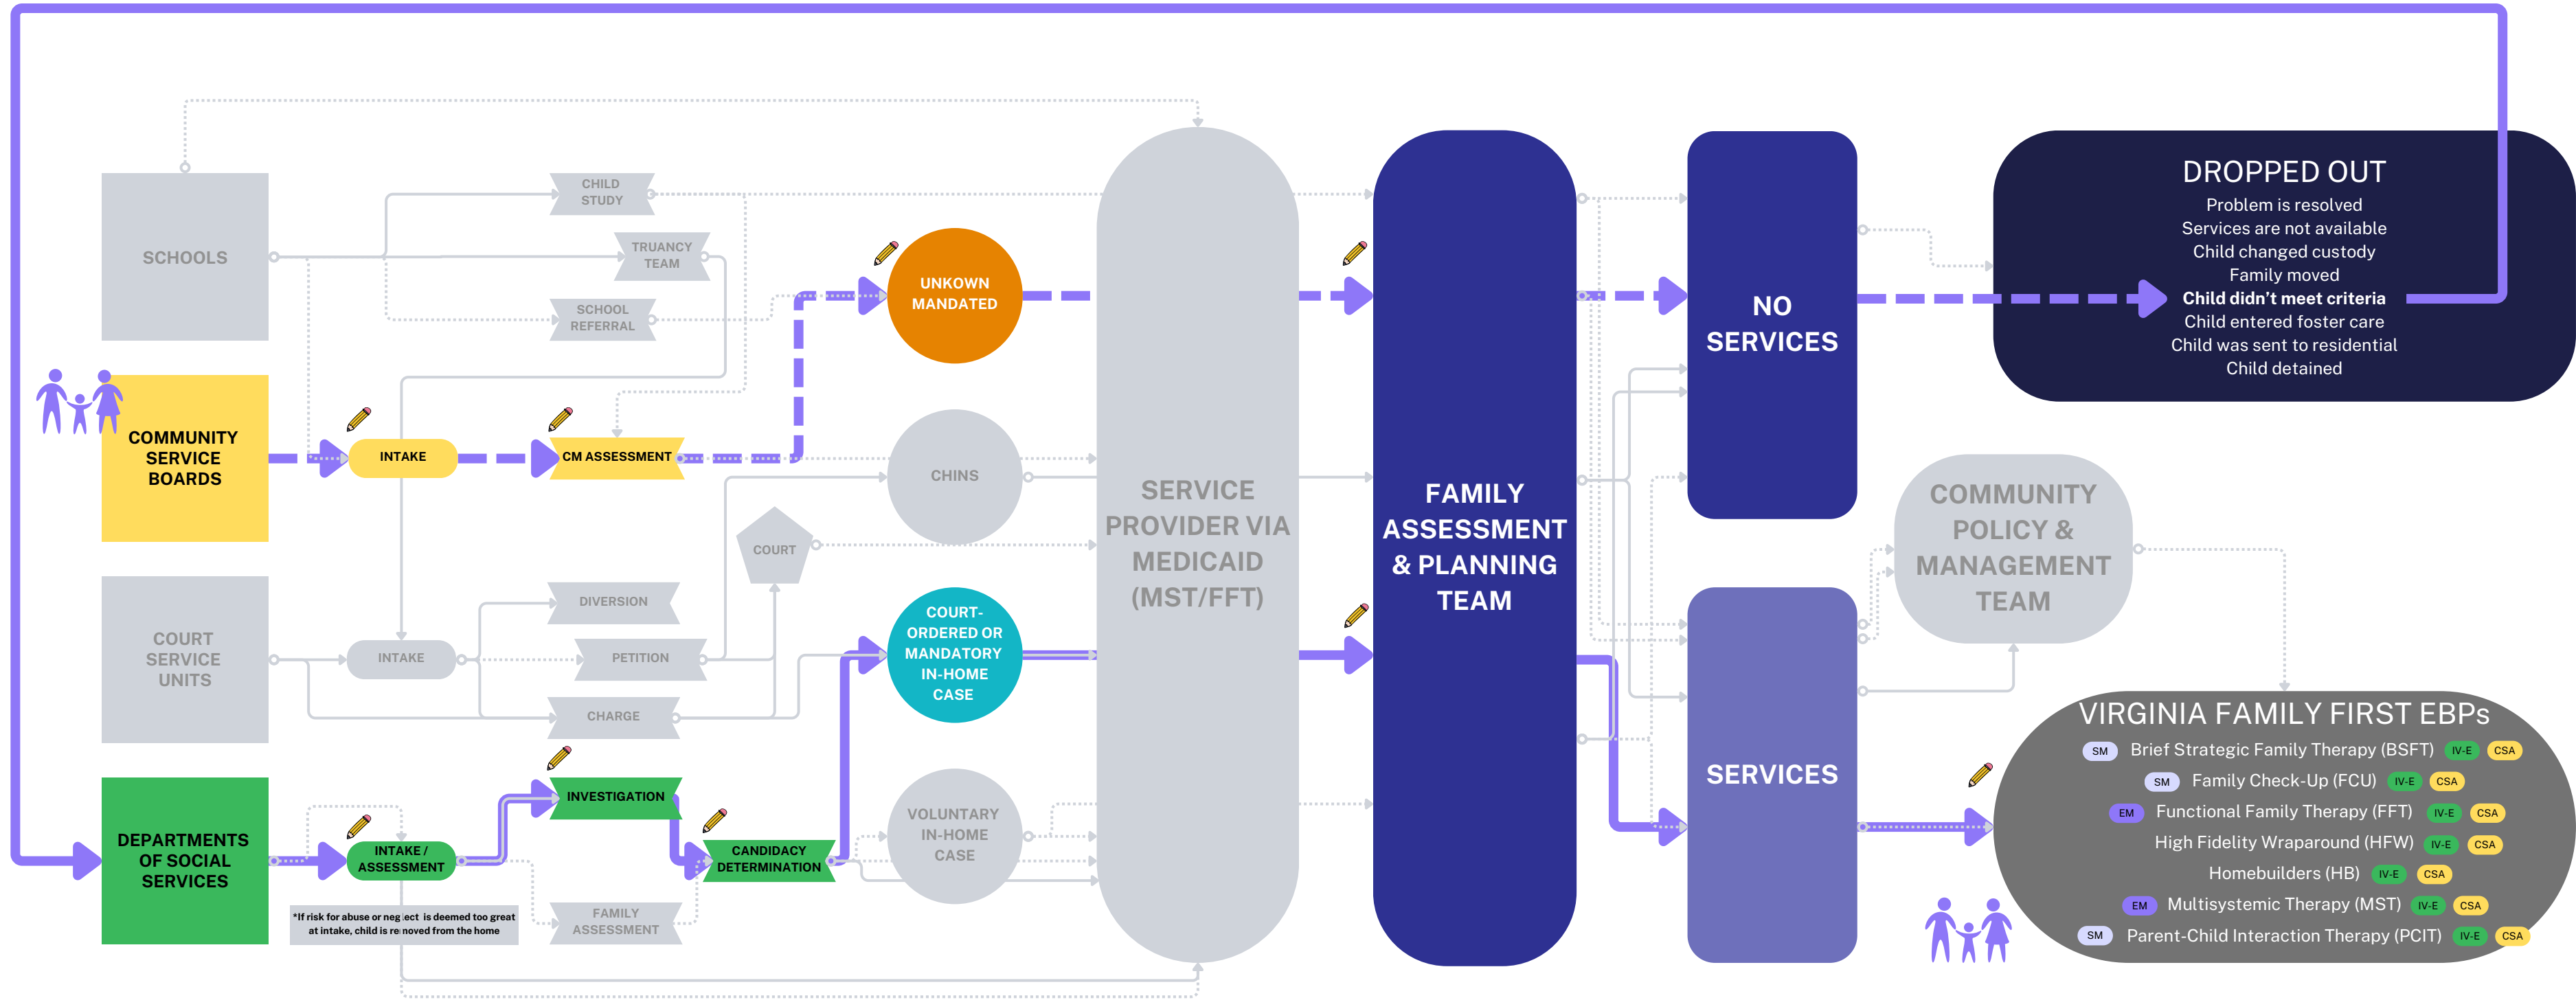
SCHOOLS

CHILD STUDY

TRUANCY TEAM

SCHOOL REFERRAL

COMMUNITY SERVICE BOARDS

INTAKE

CM ASSESSMENT

UNKOWN MANDATED

CHINS

COURT

COURT SERVICE UNITS

INTAKE

DIVERSION

PETITION

CHARGE

COURT-ORDERED OR MANDATORY IN-HOME CASE

DEPARTMENTS OF SOCIAL SERVICES

INTAKE / ASSESSMENT

*If risk for abuse or neg ect is deemed too great at intake, child is re noved from the home

INVESTIGATION

CANDIDACY DETERMINATION

FAMILY ASSESSMENT

VOLUNTARY IN-HOME CASE

SERVICE PROVIDER VIA MEDICAID (MST/FFT)

FAMILY ASSESSMENT & PLANNING TEAM

NO SERVICES

SERVICES

DROPPED OUT
Problem is resolved
Services are not available
Child changed custody
Family moved
Child didn't meet criteria
Child entered foster care
Child was sent to residential
Child detained

COMMUNITY POLICY & MANAGEMENT TEAM

VIRGINIA FAMILY FIRST EBPs
SM Brief Strategic Family Therapy (BSFT) IV-E CSA
SM Family Check-Up (FCU) IV-E CSA
EM Functional Family Therapy (FFT) IV-E CSA
High Fidelity Wraparound (HFW) IV-E CSA
Homebuilders (HB) IV-E CSA
EM Multisystemic Therapy (MST) IV-E CSA
SM Parent-Child Interaction Therapy (PCIT) IV-E CSA